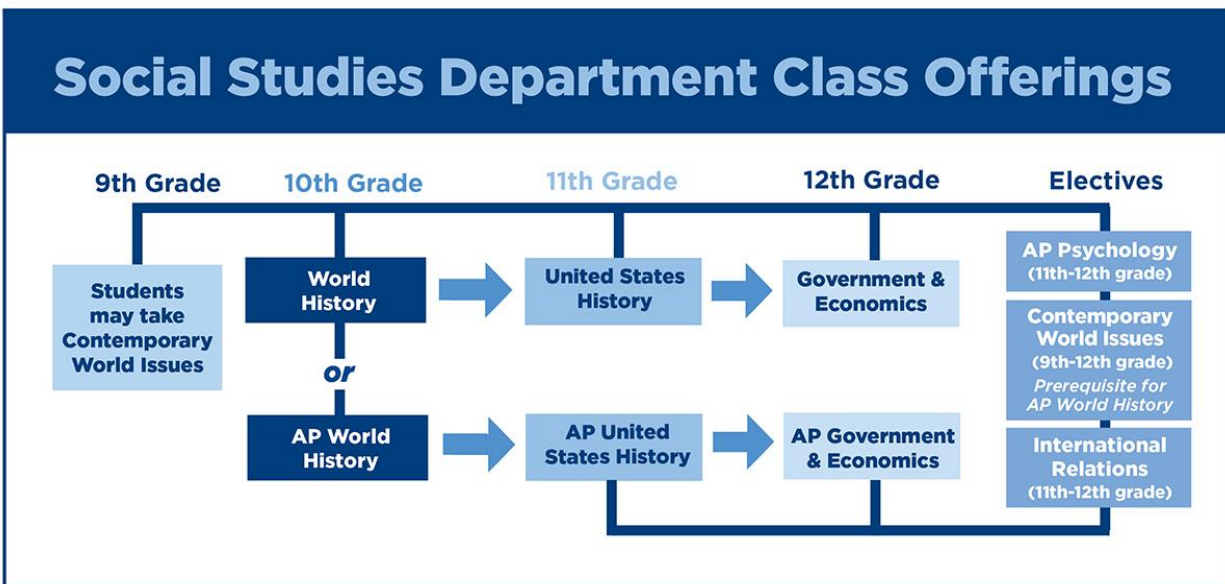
Social Studies Department Class Offerings

9th Grade

10th Grade

11th Grade

12th Grade

Electives

Students may take Contemporary World Issues

World History

or

AP World History

United States History

AP United States History

Government & Economics

AP Government & Economics

AP Psychology (11th-12th grade)

Contemporary World Issues (9th-12th grade) Prerequisite for AP World History

International Relations (11th-12th grade)